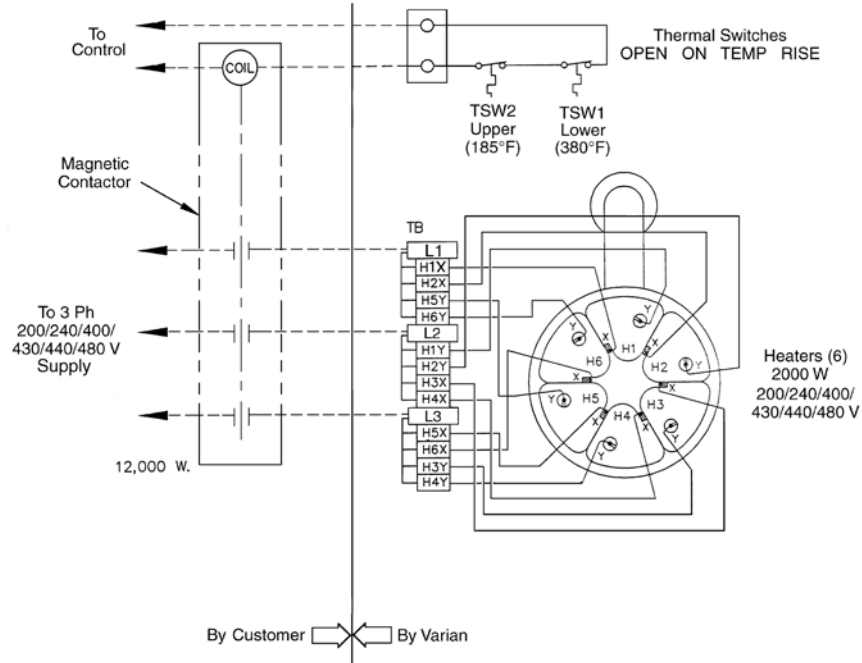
To Control

COIL

Thermal Switches
OPEN ON TEMP RISE

TSW2 Upper (185°F)

TSW1 Lower (380°F)

Magnetic Contactor

TB

L1
H1X
H2X
H5Y
H6Y
L2
H1Y
H2Y
H3X
H4X
L3
H5X
H6X
H3Y
H4Y

To 3 Ph 200/240/400/ 430/440/480 V Supply

12,000 W.

Y
X
H1
Y
X
H6
Y
X
H2
Y
X
H5
H4
H3
X
X
Y
Y
Y

Heaters (6)
2000 W
200/240/400/
430/440/480 V

By Customer
By Varian